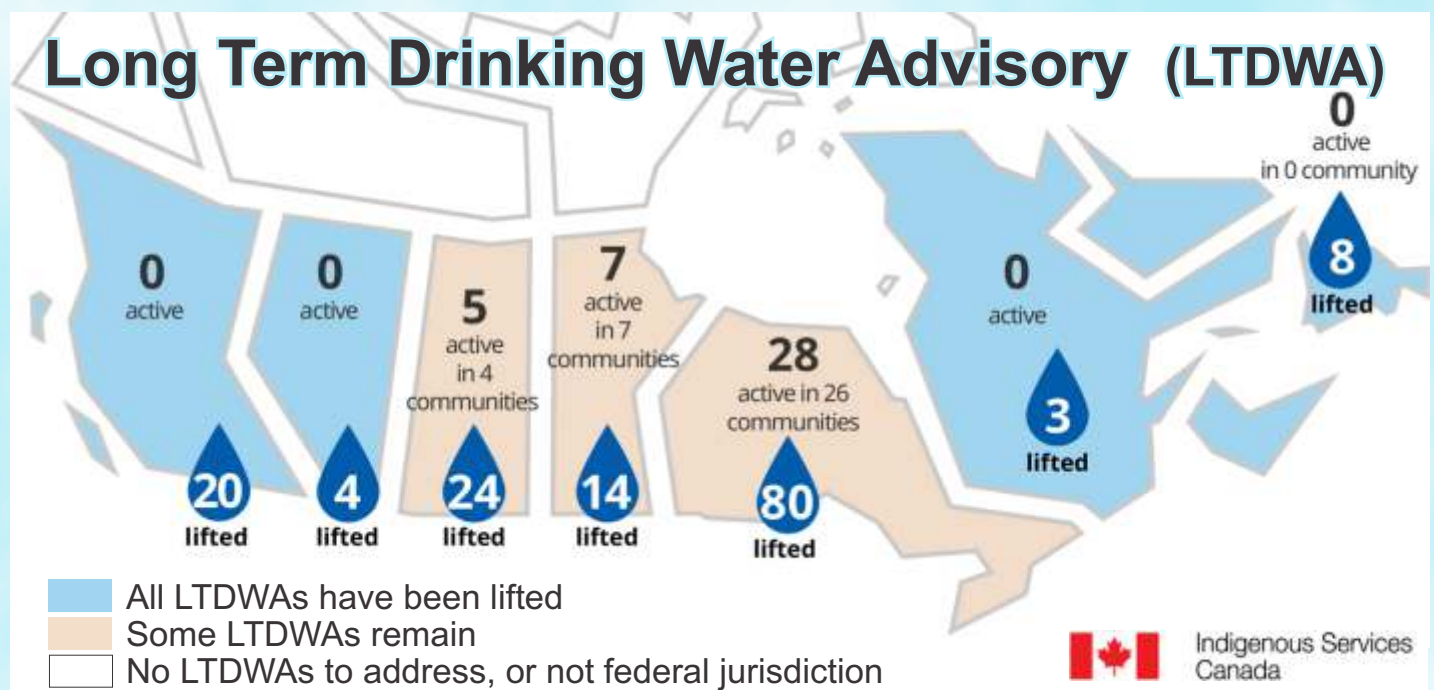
Long Term Drinking Water Advisory (LTDWA)

0
active
20
lifted

0
active
4
lifted

5
active
in 4
communities
24
lifted

7
active
in 7
communities
14
lifted

28
active in 26
communities
80
lifted

0
active
3
lifted

0
active
in 0 community
8
lifted

All LTDWAs have been lifted
Some LTDWAs remain
No LTDWAs to address, or not federal jurisdiction

Indigenous Services Canada